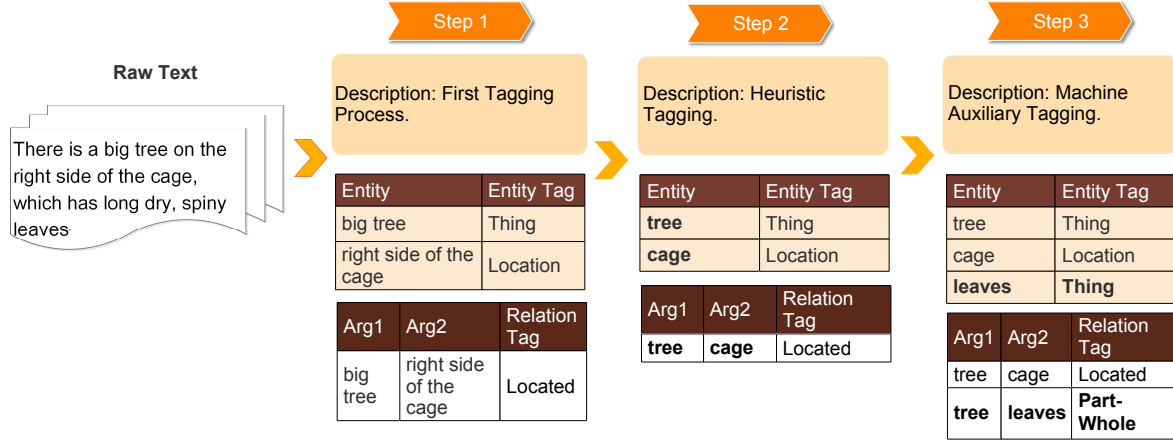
Raw Text

There is a big tree on the right side of the cage, which has long dry, spiny leaves

Step 1

Description: First Tagging Process.

| Entity | Entity Tag |
|---|---|
| big tree | Thing |
| right side of the cage | Location |

| Arg1 | Arg2 | Relation Tag |
|---|---|---|
| big tree | right side of the cage | Located |

Step 2

Description: Heuristic Tagging.

| Entity | Entity Tag |
|---|---|
| **tree** | Thing |
| **cage** | Location |

| Arg1 | Arg2 | Relation Tag |
|---|---|---|
| **tree** | **cage** | Located |

Step 3

Description: Machine Auxiliary Tagging.

| Entity | Entity Tag |
|---|---|
| tree | Thing |
| cage | Location |
| **leaves** | **Thing** |

| Arg1 | Arg2 | Relation Tag |
|---|---|---|
| tree | cage | Located |
| **tree** | **leaves** | **Part-Whole** |